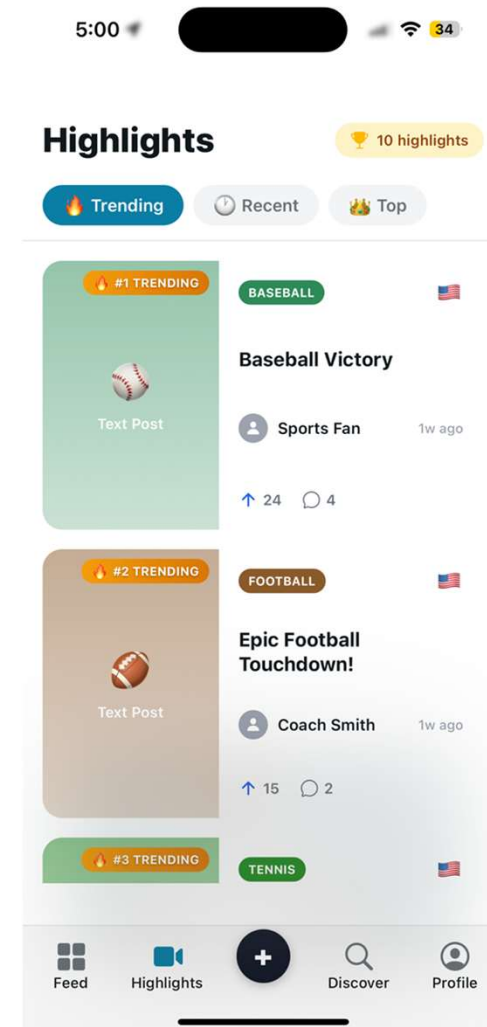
5:00

34

Highlights

🏆 10 highlights

🔥 Trending

🕐 Recent

👑 Top

🔥 #1 TRENDING

⚾

Text Post

BASEBALL

🇺🇸

Baseball Victory

Sports Fan

1w ago

↑ 24

4

🔥 #2 TRENDING

🏈

Text Post

FOOTBALL

🇺🇸

Epic Football Touchdown!

Coach Smith

1w ago

↑ 15

2

🔥 #3 TRENDING

TENNIS

🇺🇸

Feed

Highlights

+

Discover

Profile